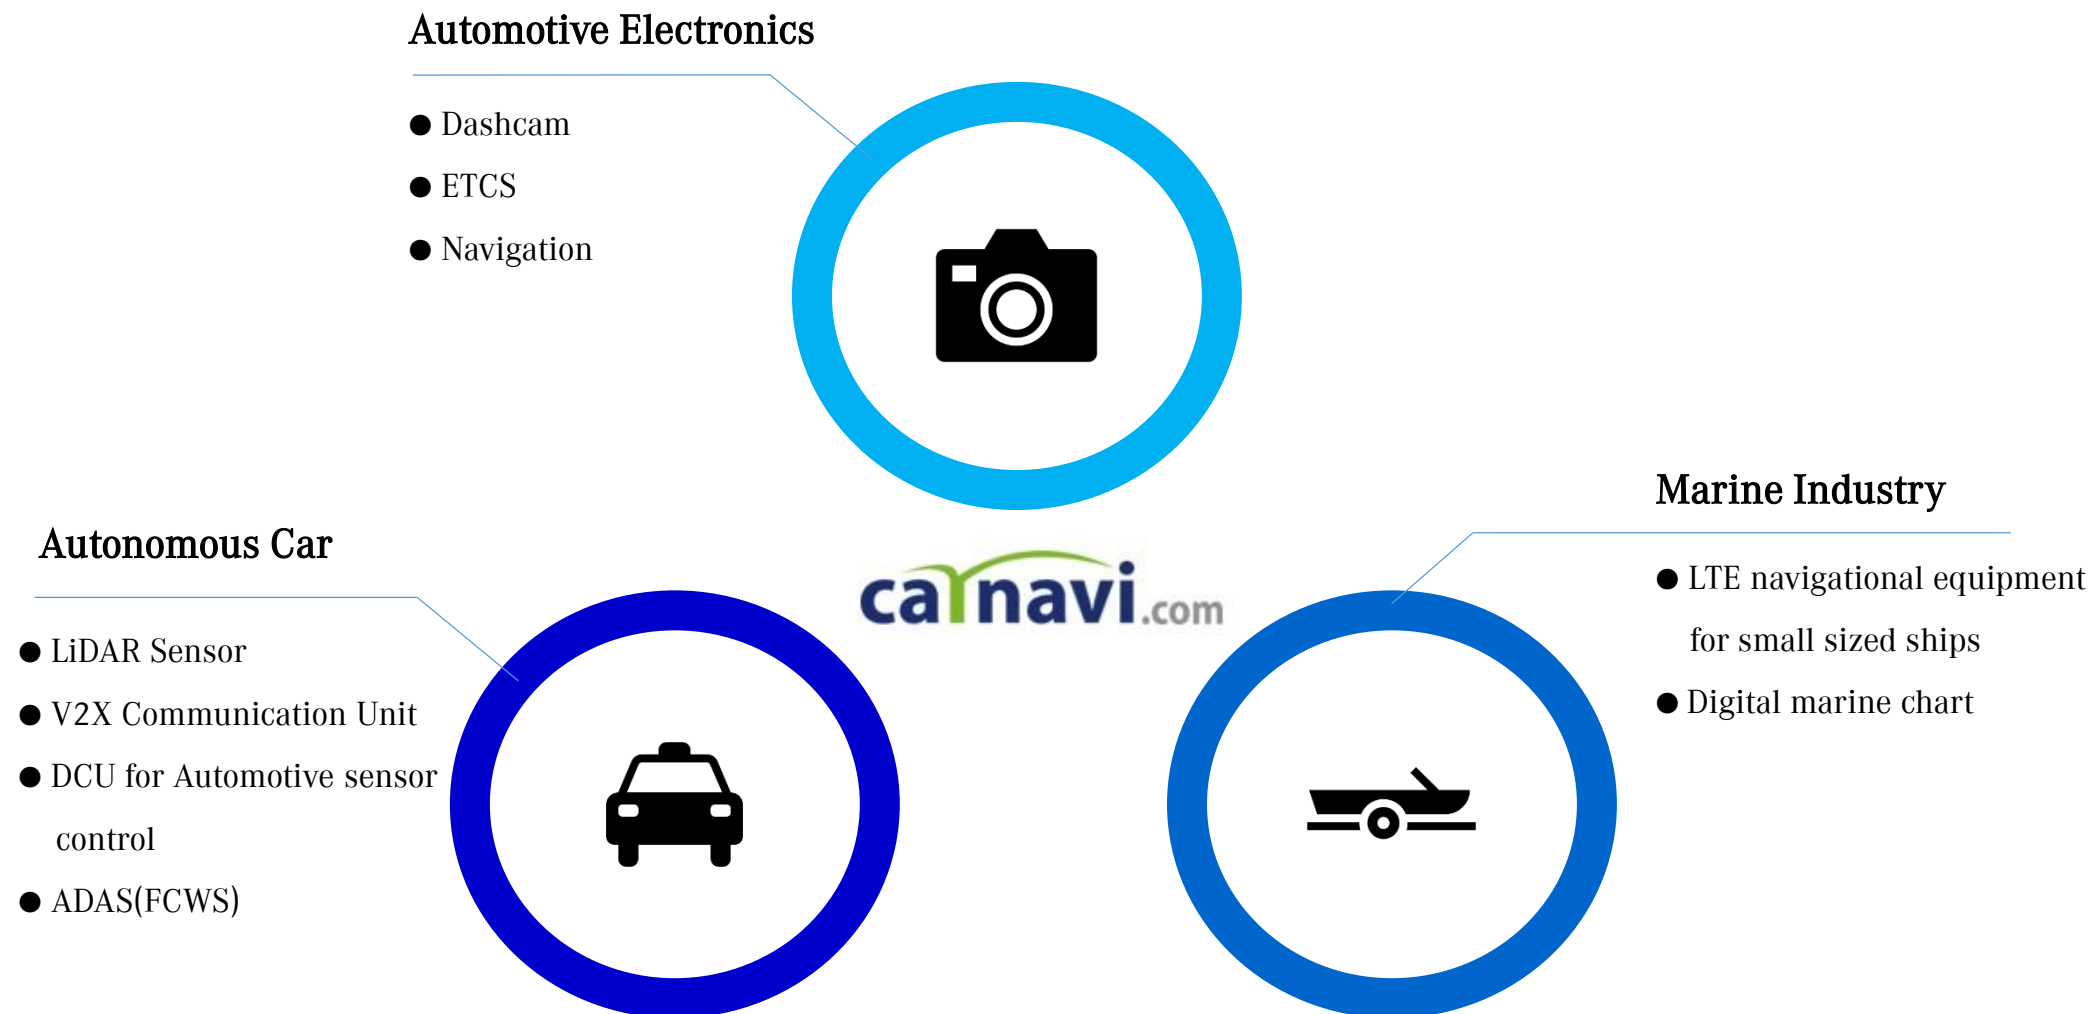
Automotive Electronics

● Dashcam
● ETCS
● Navigation

Autonomous Car

● LiDAR Sensor
● V2X Communication Unit
● DCU for Automotive sensor control
● ADAS(FCWS)

carnavi.com

Marine Industry

● LTE navigational equipment for small sized ships
● Digital marine chart